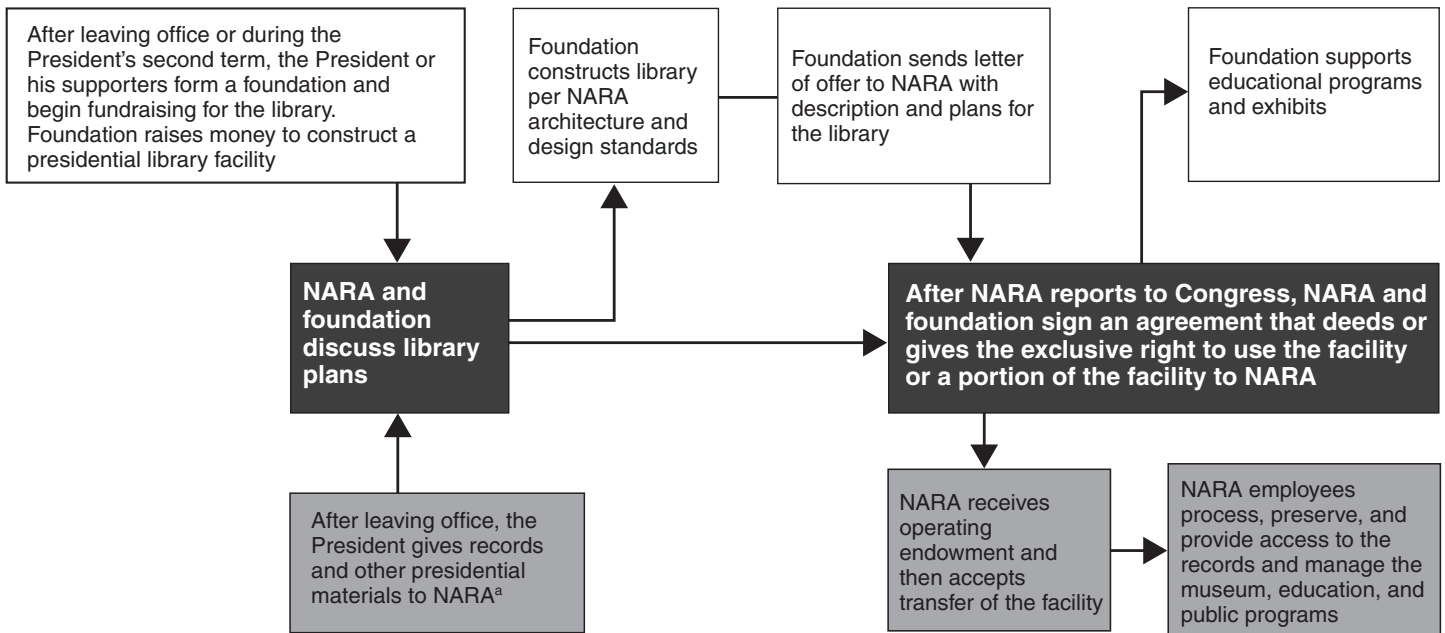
After leaving office or during the President's second term, the President or his supporters form a foundation and begin fundraising for the library. Foundation raises money to construct a presidential library facility

Foundation constructs library per NARA architecture and design standards

Foundation sends letter of offer to NARA with description and plans for the library

Foundation supports educational programs and exhibits

NARA and foundation discuss library plans

After NARA reports to Congress, NARA and foundation sign an agreement that deeds or gives the exclusive right to use the facility or a portion of the facility to NARA

After leaving office, the President gives records and other presidential materials to NARA$^{a}$

NARA receives operating endowment and then accepts transfer of the facility

NARA employees process, preserve, and provide access to the records and manage the museum, education, and public programs